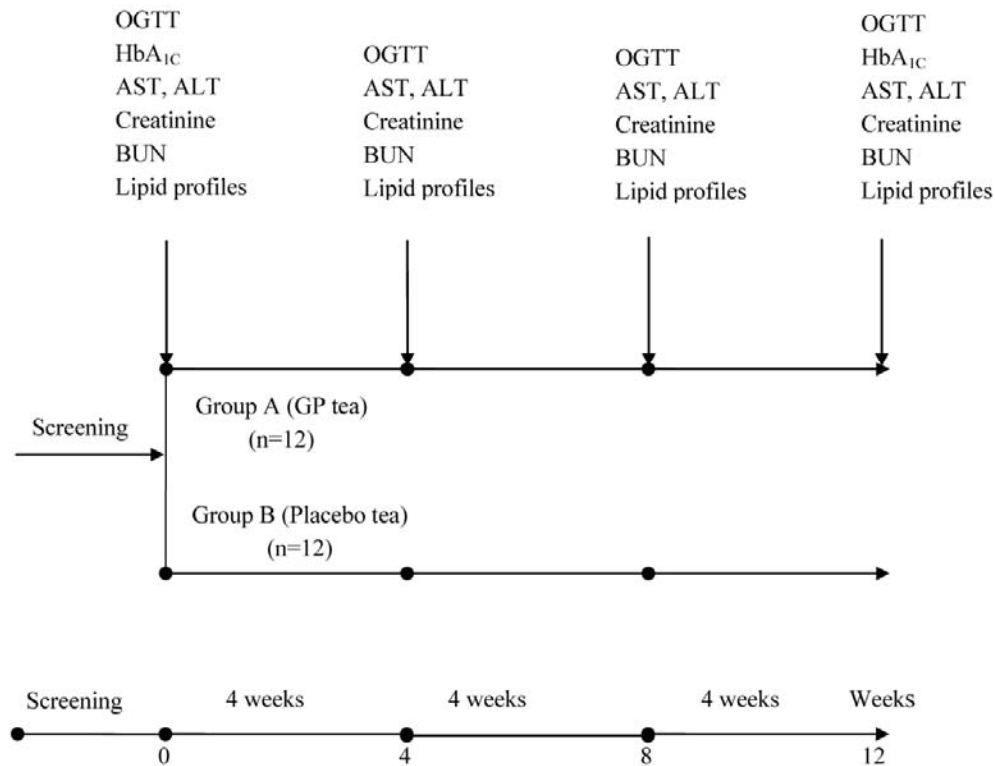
OGTT
$HbA_{1C}$
AST, ALT
Creatinine
BUN
Lipid profiles

OGTT
AST, ALT
Creatinine
BUN
Lipid profiles

OGTT
AST, ALT
Creatinine
BUN
Lipid profiles

OGTT
$HbA_{1C}$
AST, ALT
Creatinine
BUN
Lipid profiles

Screening

Group A (GP tea)
(n=12)

Group B (Placebo tea)
(n=12)

Screening 4 weeks 4 weeks 4 weeks Weeks

0 4 8 12